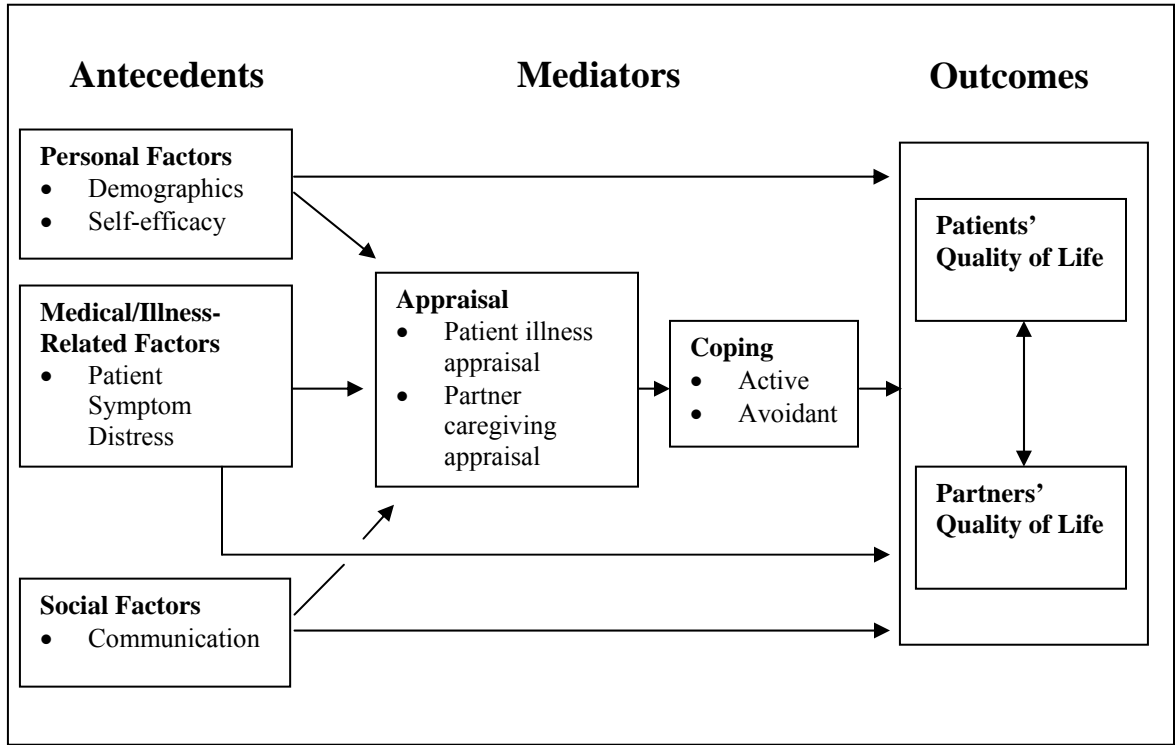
Antecedents

Mediators

Outcomes

Personal Factors
• Demographics
• Self-efficacy

Medical/Illness-Related Factors
• Patient Symptom Distress

Social Factors
• Communication

Appraisal
• Patient illness appraisal
• Partner caregiving appraisal

Coping
• Active
• Avoidant

Patients' Quality of Life

Partners' Quality of Life